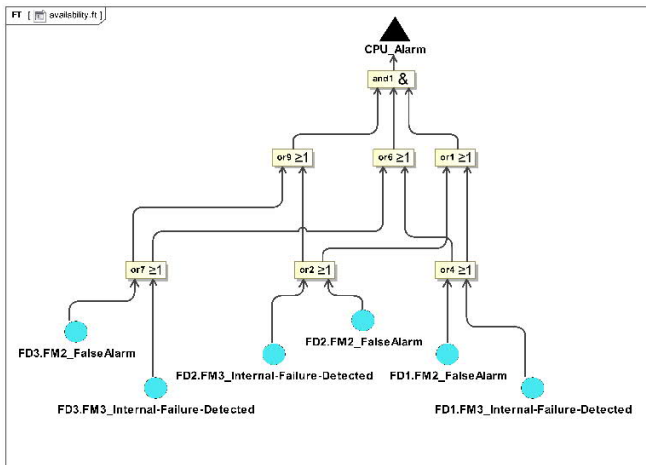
FT [ availability.ft ]

CPU_Alarm

and1 &

or9 ≥1

or6 ≥1

or1 ≥1

or7 ≥1

or2 ≥1

or4 ≥1

FD3.FM2_FalseAlarm

FD3.FM3_Internal-Failure-Detected

FD2.FM2_FalseAlarm

FD2.FM3_Internal-Failure-Detected

FD1.FM2_FalseAlarm

FD1.FM3_Internal-Failure-Detected